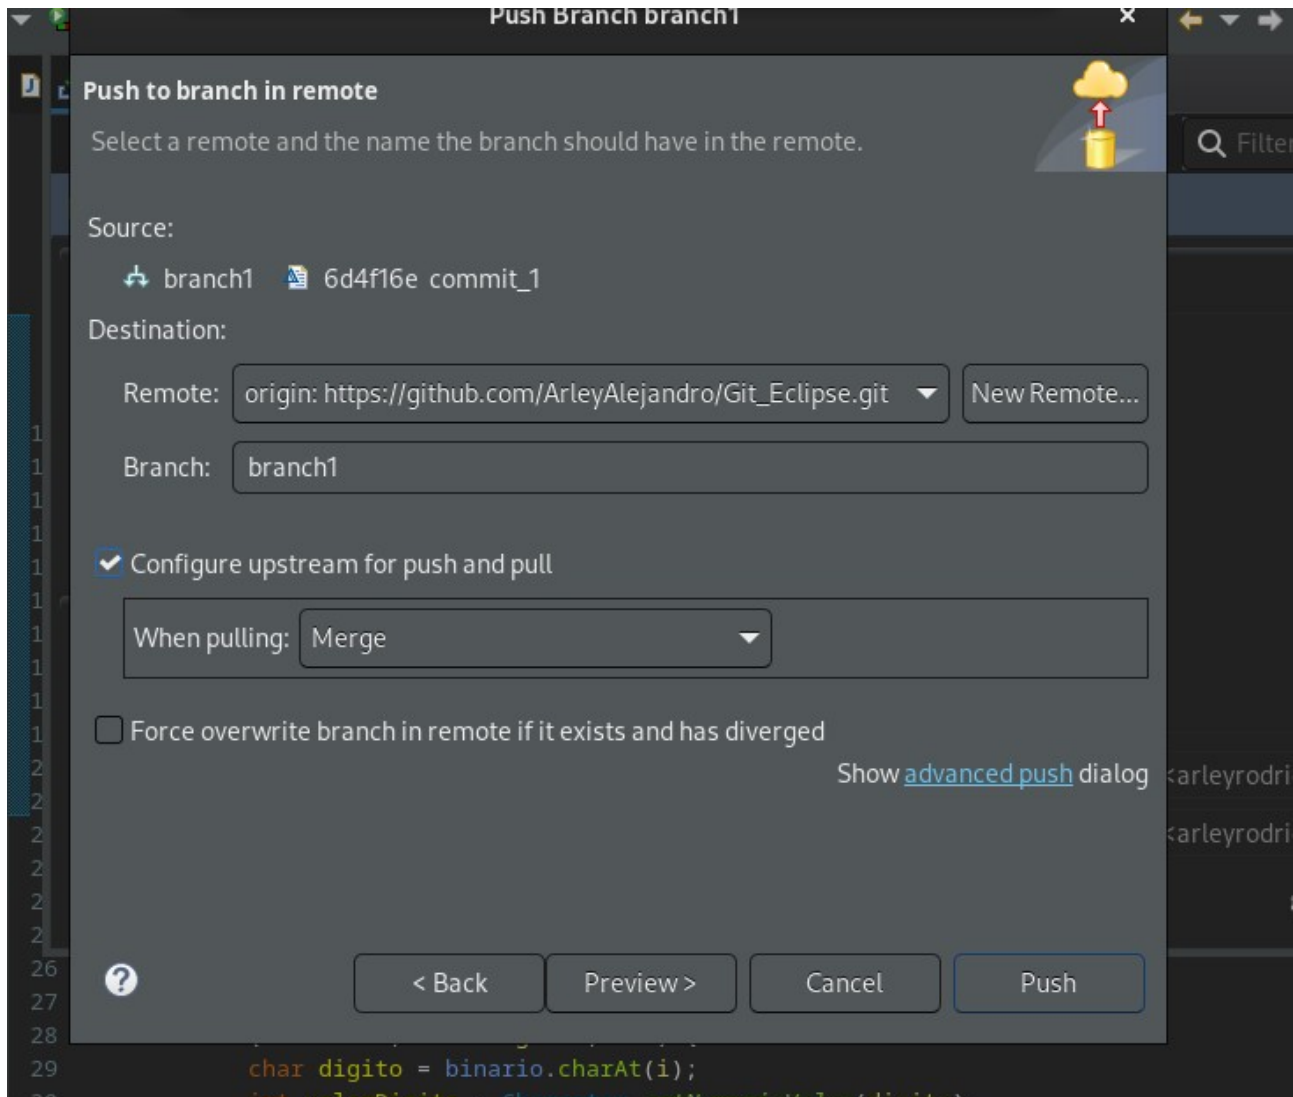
Push Branch branch1

Push to branch in remote

Select a remote and the name the branch should have in the remote.

Filter

Source:

branch1 6d4f16e commit_1

Destination:

Remote: origin: https://github.com/ArleyAlejandro/Git_Eclipse.git New Remote...

Branch: branch1

Configure upstream for push and pull

When pulling: Merge

Force overwrite branch in remote if it exists and has diverged

Show advanced push dialog

<arleyrodri
<arleyrodri

26
27
28
29

< Back Preview > Cancel Push

char digito = binario.charAt(i);